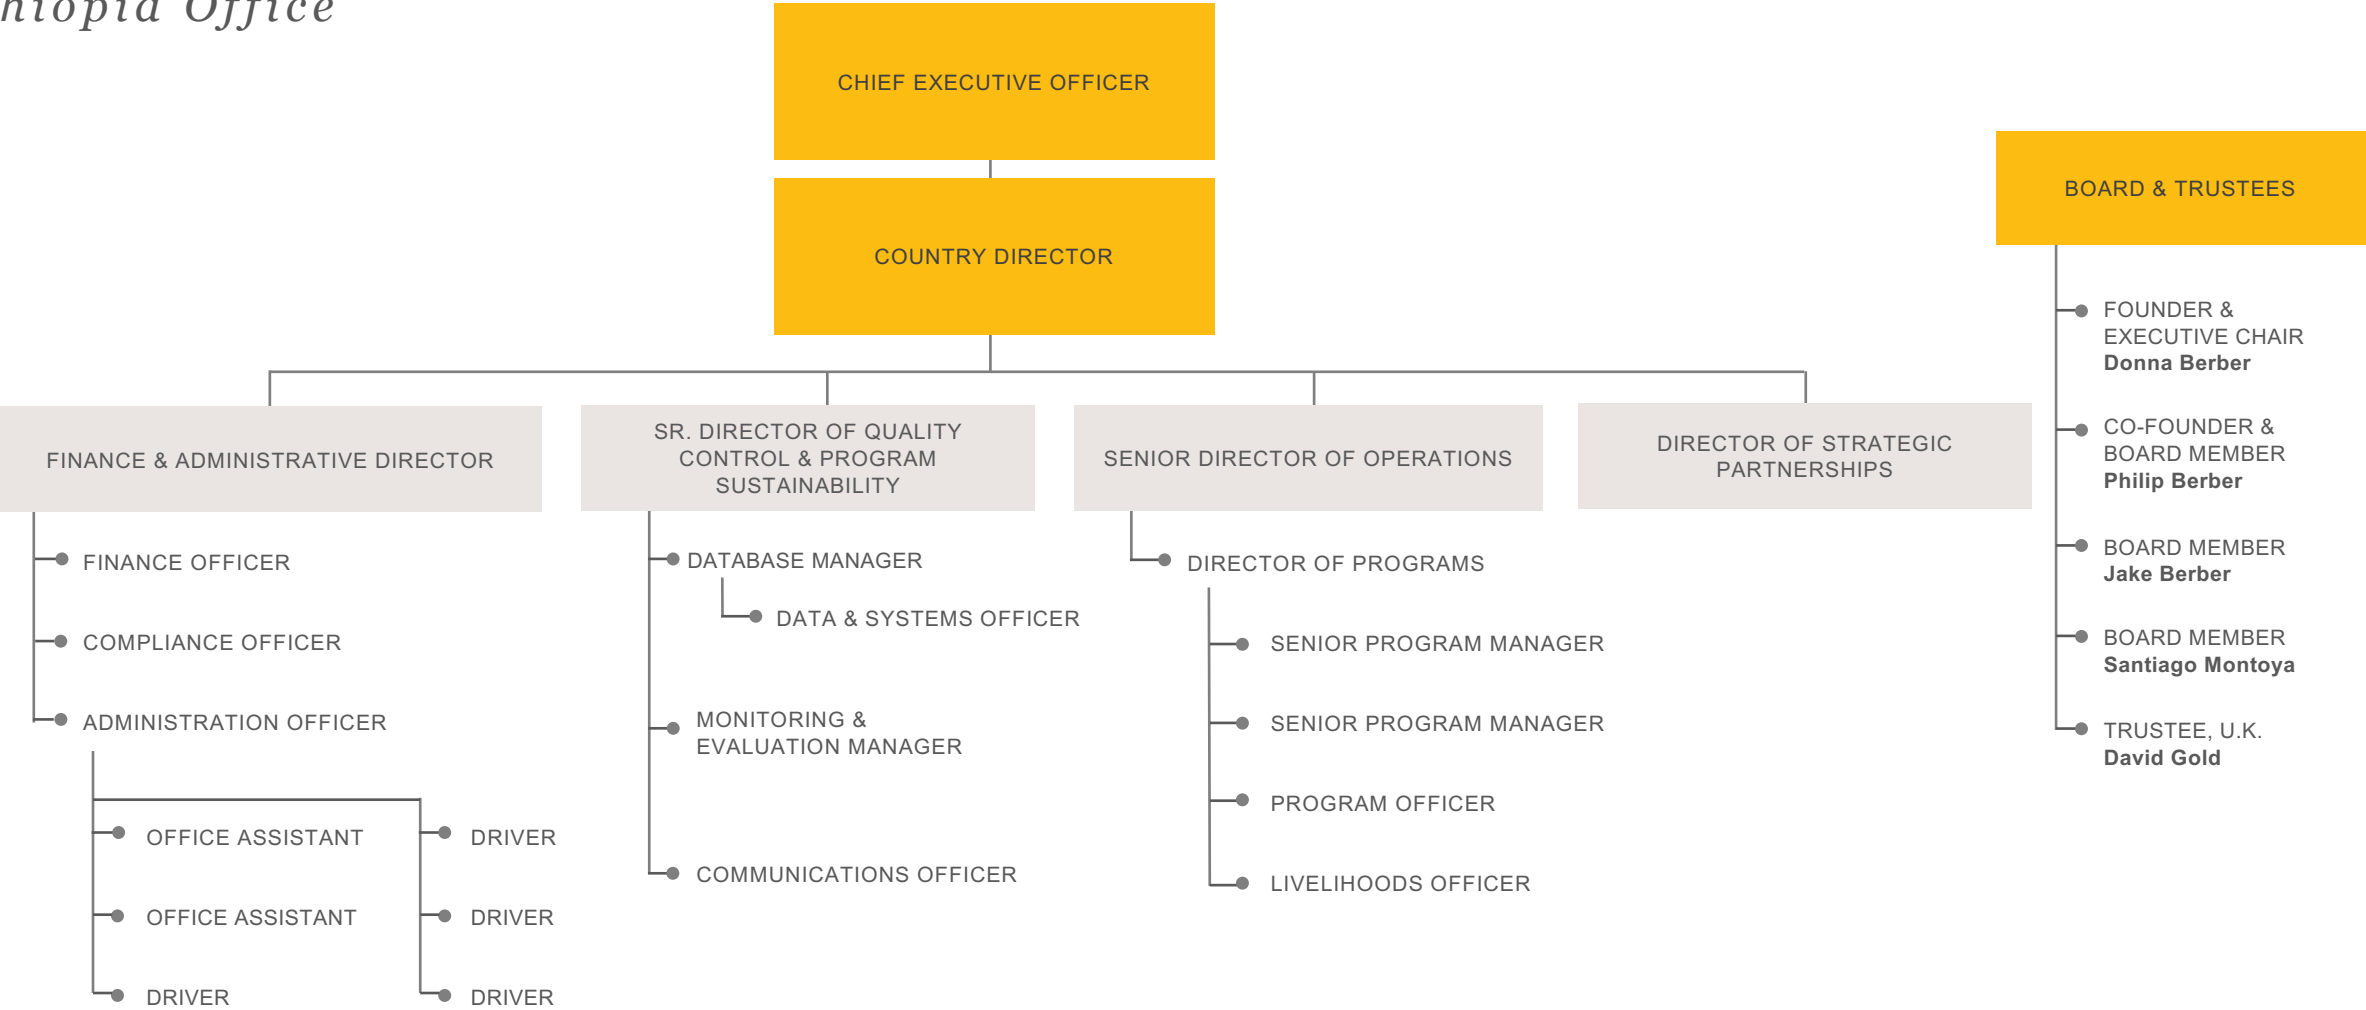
hiopia Office

CHIEF EXECUTIVE OFFICER

COUNTRY DIRECTOR

FINANCE & ADMINISTRATIVE DIRECTOR

FINANCE OFFICER

COMPLIANCE OFFICER

ADMINISTRATION OFFICER

OFFICE ASSISTANT

OFFICE ASSISTANT

DRIVER

DRIVER

DRIVER

DRIVER

SR. DIRECTOR OF QUALITY CONTROL & PROGRAM SUSTAINABILITY

DATABASE MANAGER

DATA & SYSTEMS OFFICER

MONITORING & EVALUATION MANAGER

COMMUNICATIONS OFFICER

SENIOR DIRECTOR OF OPERATIONS

DIRECTOR OF PROGRAMS

SENIOR PROGRAM MANAGER

SENIOR PROGRAM MANAGER

PROGRAM OFFICER

LIVELIHOODS OFFICER

DIRECTOR OF STRATEGIC PARTNERSHIPS

BOARD & TRUSTEES

FOUNDER & EXECUTIVE CHAIR
Donna Berber

CO-FOUNDER & BOARD MEMBER
Philip Berber

BOARD MEMBER
Jake Berber

BOARD MEMBER
Santiago Montoya

TRUSTEE, U.K.
David Gold